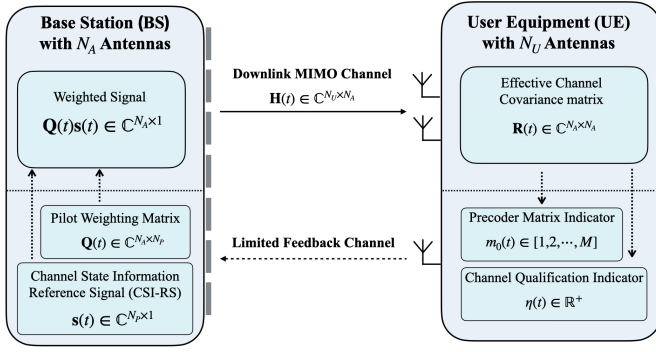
Base Station (BS) with $N_A$ Antennas

Weighted Signal
$\mathbf{Q}(t)\mathbf{s}(t) \in \mathbb{C}^{N_A \times 1}$

Pilot Weighting Matrix
$\mathbf{Q}(t) \in \mathbb{C}^{N_A \times N_P}$

Channel State Information Reference Signal (CSI-RS)
$\mathbf{s}(t) \in \mathbb{C}^{N_P \times 1}$

Downlink MIMO Channel
$\mathbf{H}(t) \in \mathbb{C}^{N_U \times N_A}$

Limited Feedback Channel

User Equipment (UE) with $N_U$ Antennas

Effective Channel Covariance matrix
$\mathbf{R}(t) \in \mathbb{C}^{N_A \times N_A}$

Precoder Matrix Indicator
$m_0(t) \in [1, 2, \cdots, M]$

Channel Qualification Indicator
$\eta(t) \in \mathbb{R}^+$